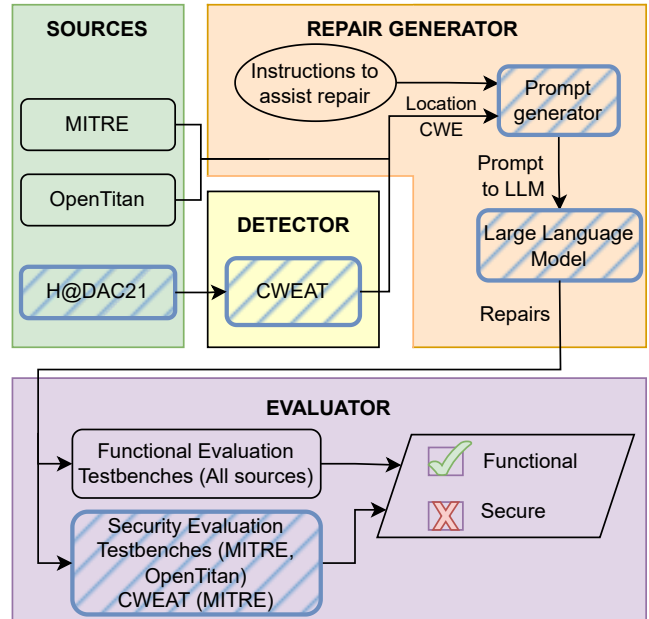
SOURCES

MITRE

OpenTitan

H@DAC21

REPAIR GENERATOR

Instructions to assist repair

Location CWE

Prompt generator

Prompt to LLM

Large Language Model

Repairs

DETECTOR

CWEAT

EVALUATOR

Functional Evaluation Testbenches (All sources)

Security Evaluation Testbenches (MITRE, OpenTitan) CWEAT (MITRE)

Functional

Secure